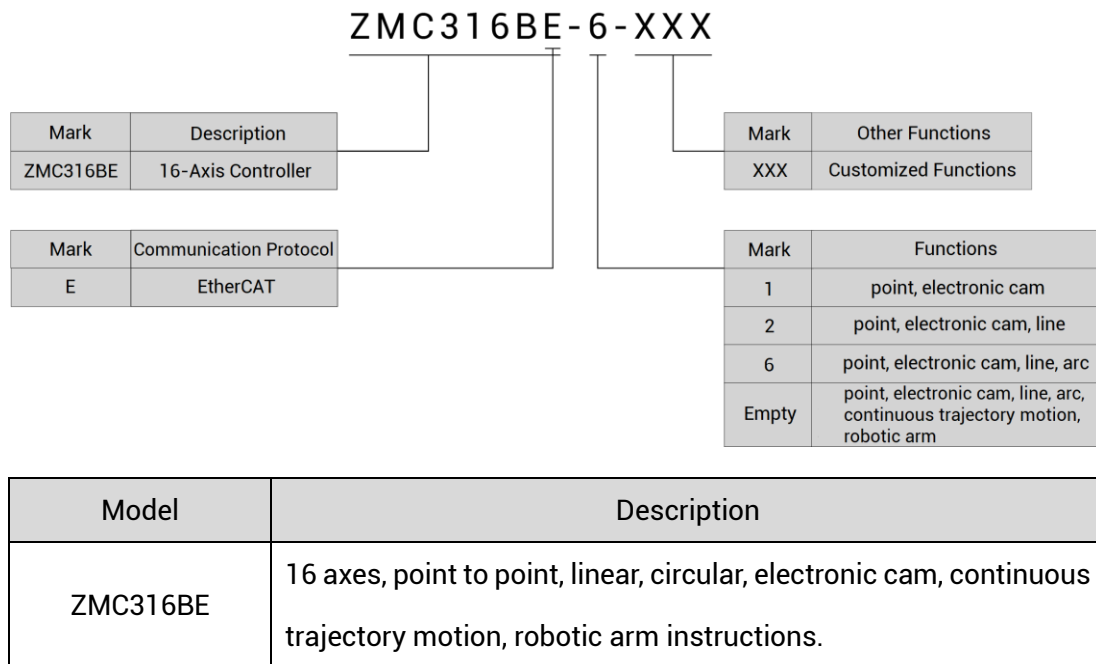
ZMC316BE-6-XXX

| Mark | Description |
|---|---|
| ZMC316BE | 16-Axis Controller |

| Mark | Other Functions |
|---|---|
| XXX | Customized Functions |

| Mark | Communication Protocol |
|---|---|
| E | EtherCAT |

| Mark | Functions |
|---|---|
| 1 | point, electronic cam |
| 2 | point, electronic cam, line |
| 6 | point, electronic cam, line, arc |
| Empty | point, electronic cam, line, arc, continuous trajectory motion, robotic arm |

| Model | Description |
|---|---|
| ZMC316BE | 16 axes, point to point, linear, circular, electronic cam, continuous trajectory motion, robotic arm instructions. |